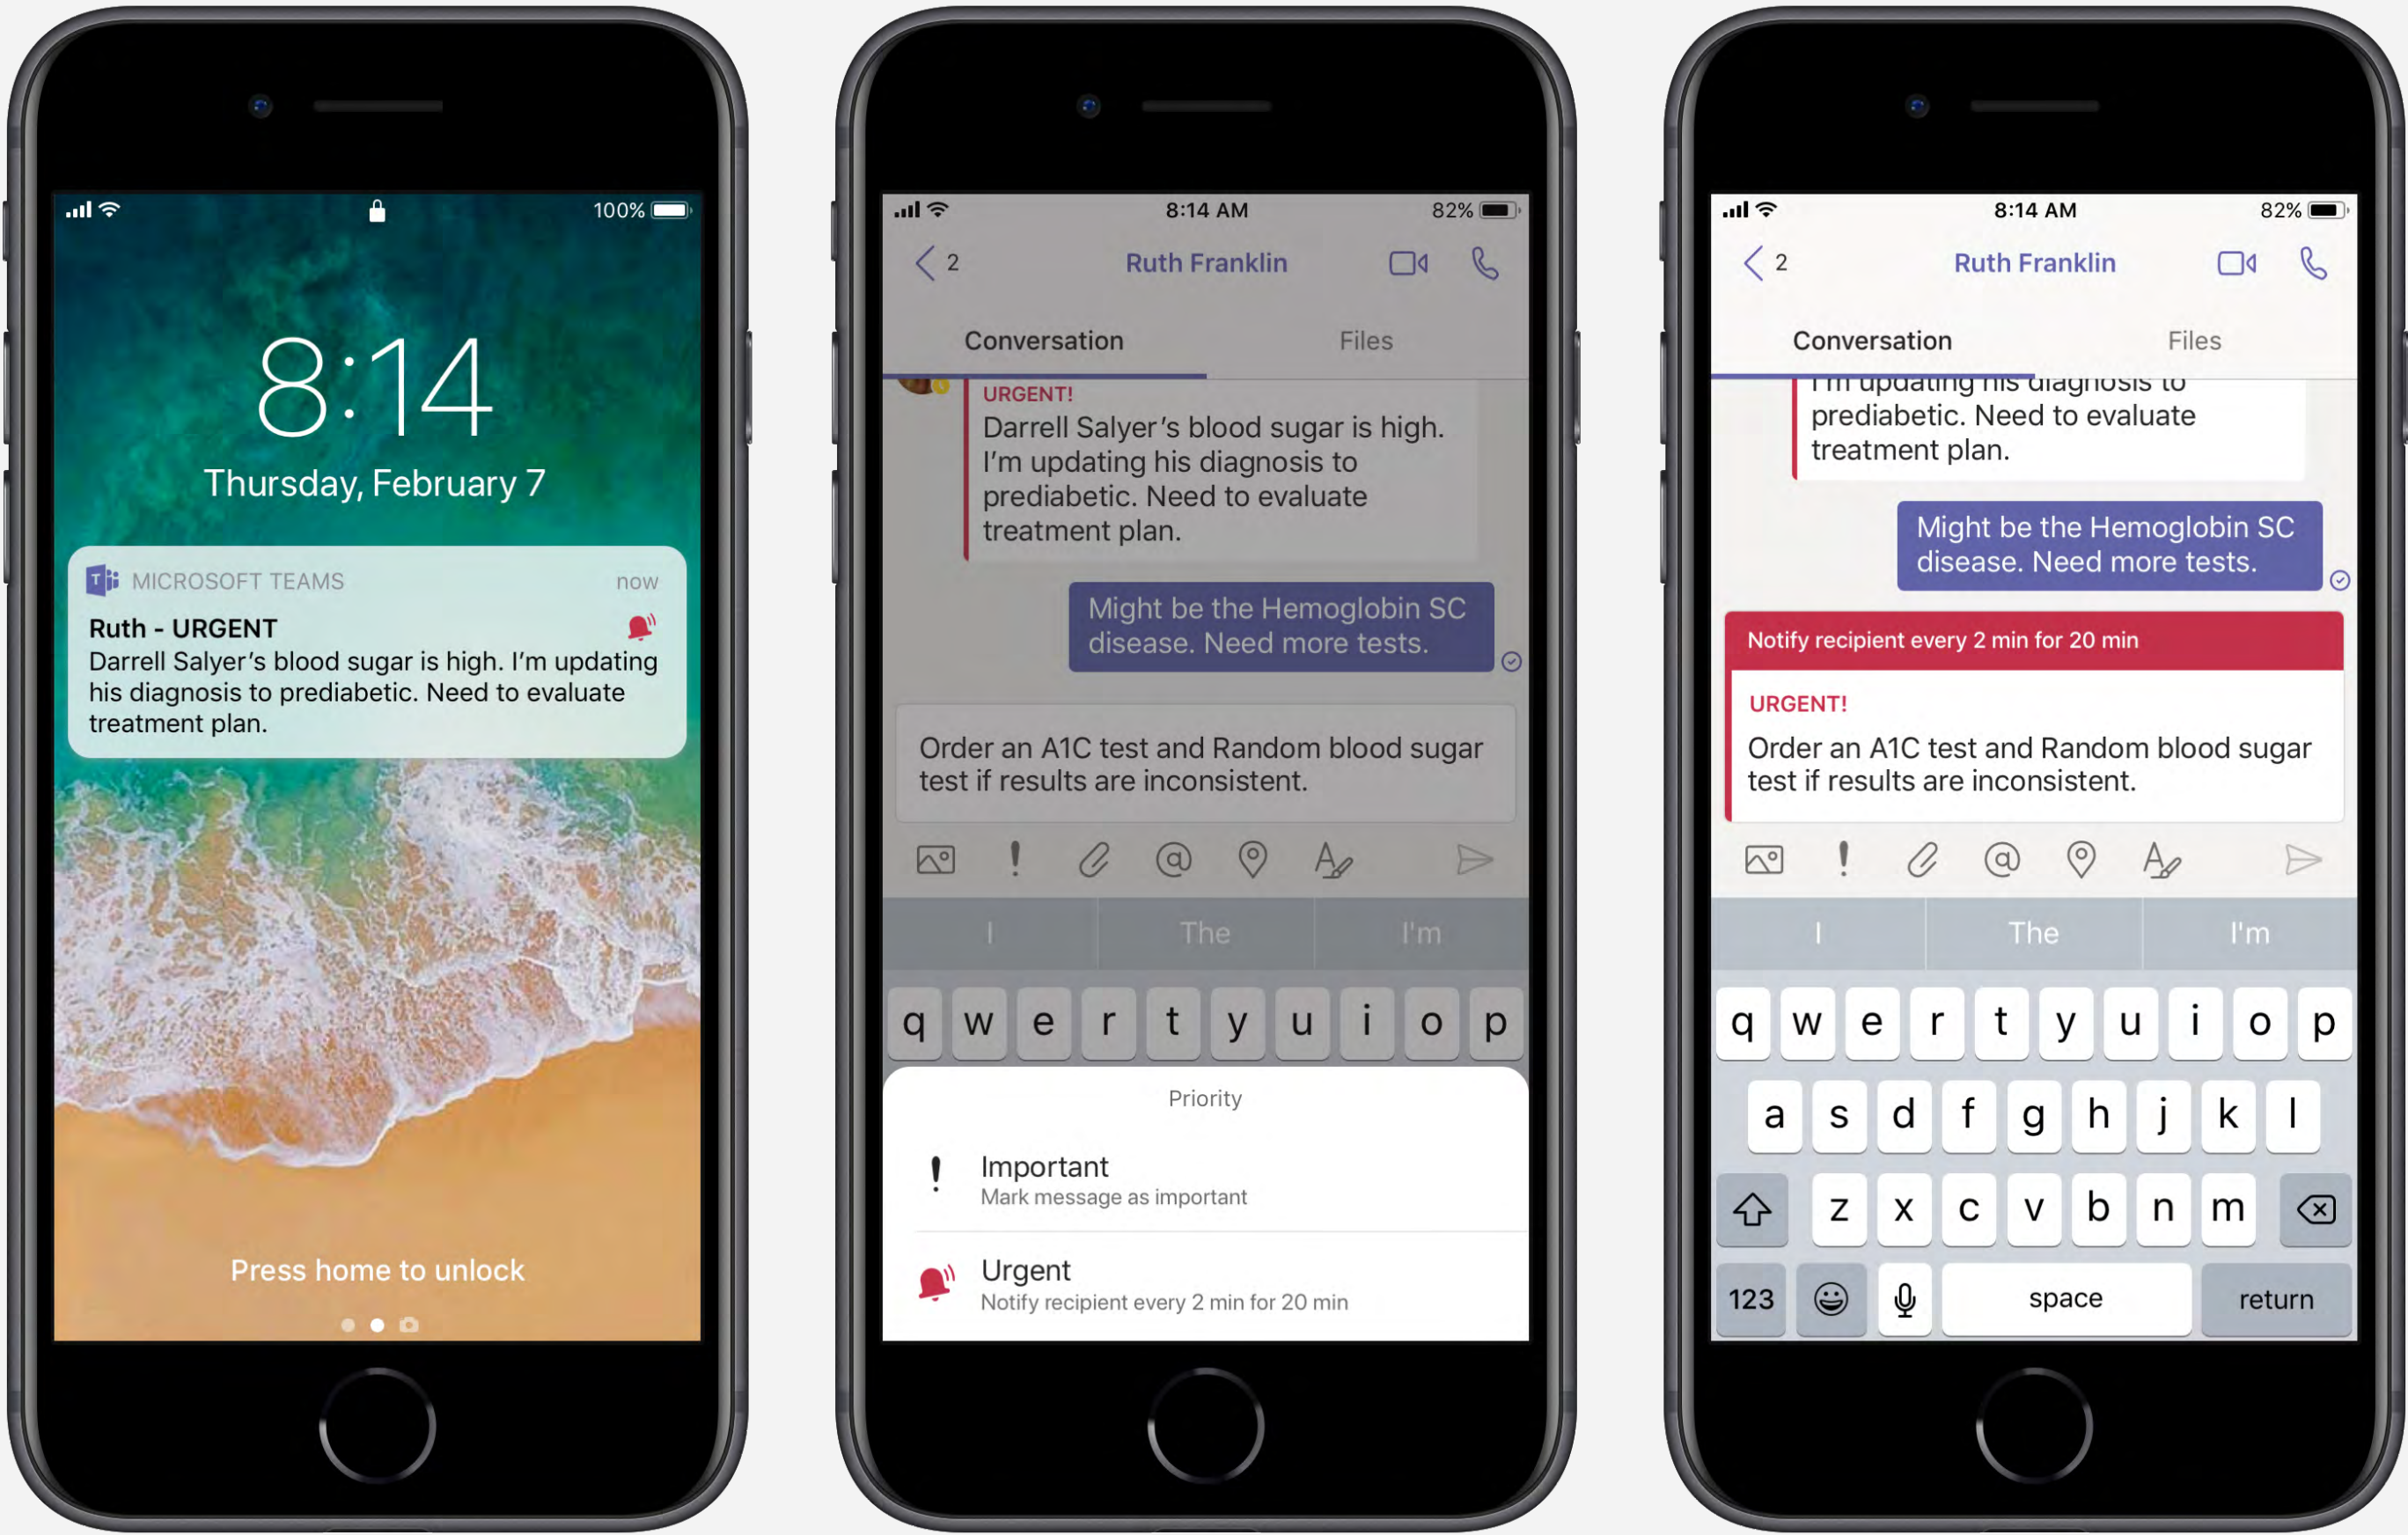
100%

8:14
Thursday, February 7

MICROSOFT TEAMS now
Ruth - URGENT
Darrell Salyer's blood sugar is high. I'm updating his diagnosis to prediabetic. Need to evaluate treatment plan.

Press home to unlock

8:14 AM 82%
2 Ruth Franklin
Conversation Files

URGENT!
Darrell Salyer's blood sugar is high. I'm updating his diagnosis to prediabetic. Need to evaluate treatment plan.

Might be the Hemoglobin SC disease. Need more tests.

Order an A1C test and Random blood sugar test if results are inconsistent.

I The I'm
q w e r t y u i o p

Priority
Important
Mark message as important
Urgent
Notify recipient every 2 min for 20 min

8:14 AM 82%
2 Ruth Franklin
Conversation Files

I'm updating his diagnosis to prediabetic. Need to evaluate treatment plan.

Might be the Hemoglobin SC disease. Need more tests.

Notify recipient every 2 min for 20 min
URGENT!
Order an A1C test and Random blood sugar test if results are inconsistent.

I The I'm
q w e r t y u i o p
a s d f g h j k l
z x c v b n m
123 space return